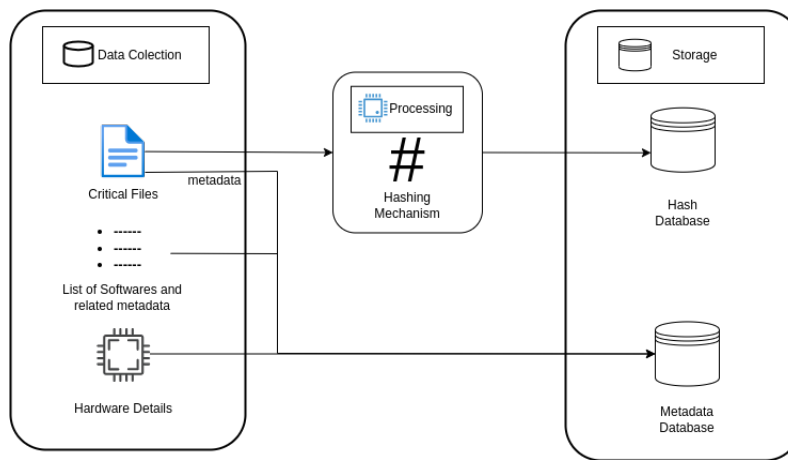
Data Colection

Critical Files

metadata

- ------
- ------
- ------

List of Softwares and related metadata

Hardware Details

Processing

#

Hashing Mechanism

Storage

Hash Database

Metadata Database